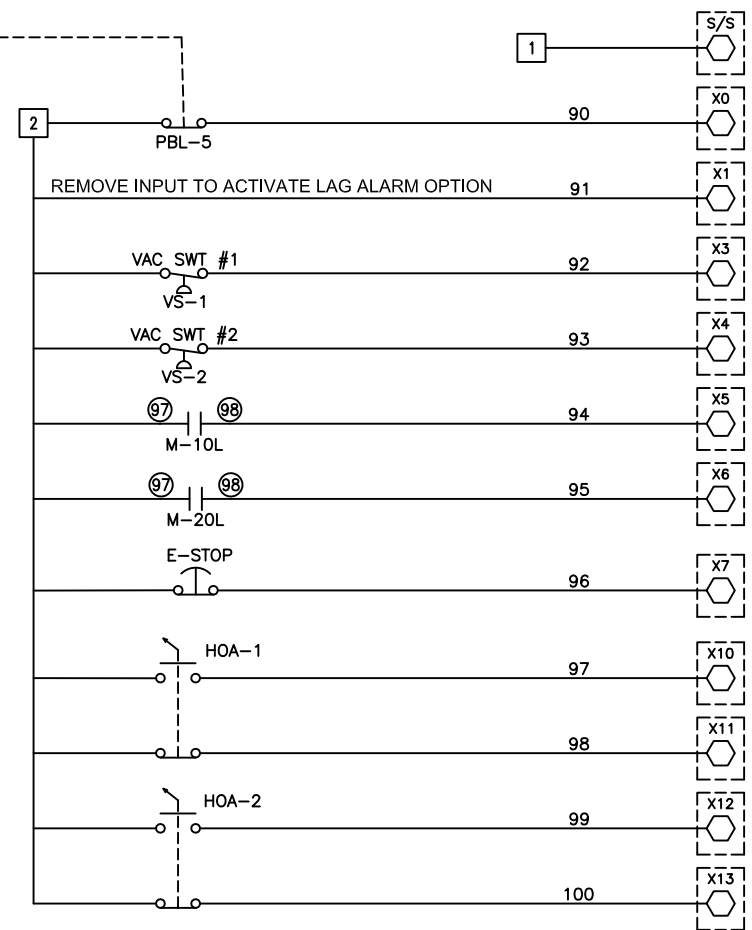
S/S
1
2
PBL−5
90
X0
REMOVE INPUT TO ACTIVATE LAG ALARM OPTION
91
X1
VAC SWT #1
VS−1
92
X3
VAC SWT #2
VS−2
93
X4
97
98
M−10L
94
X5
97
98
M−20L
95
X6
E−STOP
96
X7
HOA−1
97
X10
98
X11
HOA−2
99
X12
100
X13